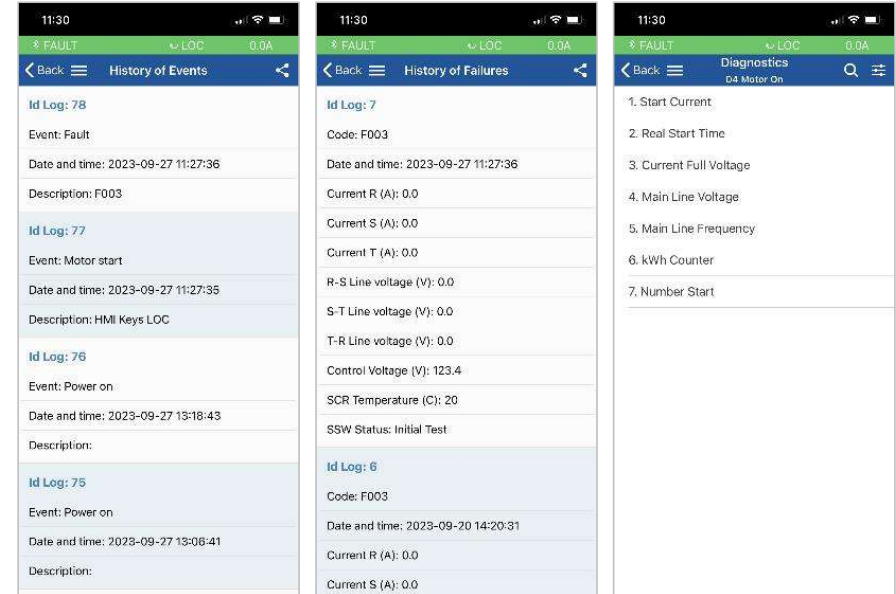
11:30

FAULT LOC 0.0A

Back History of Events

Id Log: 78

Event: Fault

Date and time: 2023-09-27 11:27:36

Description: F003

Id Log: 77

Event: Motor start

Date and time: 2023-09-27 11:27:35

Description: HMI Keys LOC

Id Log: 76

Event: Power on

Date and time: 2023-09-27 13:18:43

Description:

Id Log: 75

Event: Power on

Date and time: 2023-09-27 13:06:41

Description:

11:30

FAULT LOC 0.0A

Back History of Failures

Id Log: 7

Code: F003

Date and time: 2023-09-27 11:27:36

Current R (A): 0.0

Current S (A): 0.0

Current T (A): 0.0

R-S Line voltage (V): 0.0

S-T Line voltage (V): 0.0

T-R Line voltage (V): 0.0

Control Voltage (V): 123.4

SCR Temperature (C): 20

SSW Status: Initial Test

Id Log: 6

Code: F003

Date and time: 2023-09-20 14:20:31

Current R (A): 0.0

Current S (A): 0.0

11:30

FAULT LOC 0.0A

Back Diagnostics D4 Motor On

1. Start Current

2. Real Start Time

3. Current Full Voltage

4. Main Line Voltage

5. Main Line Frequency

6. kWh Counter

7. Number Start